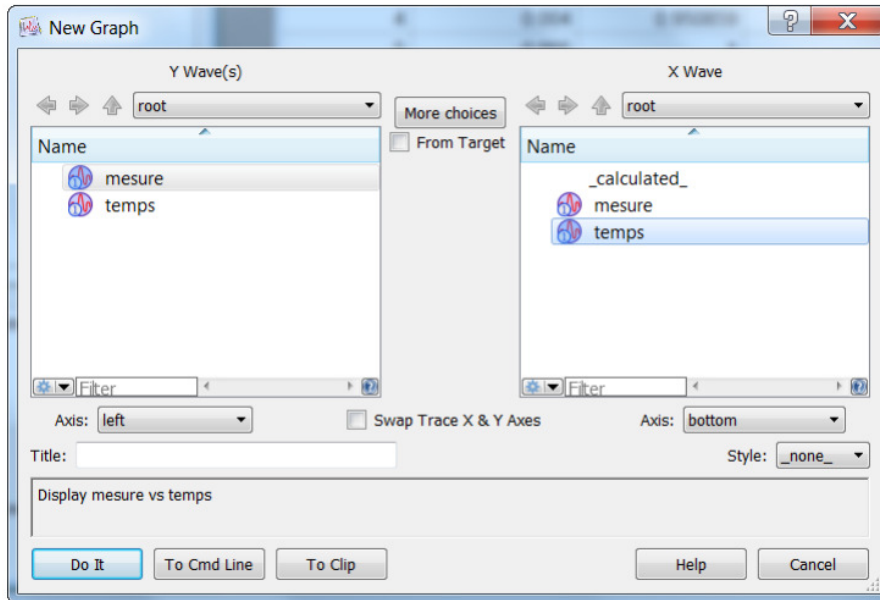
New Graph

Y Wave(s)

root

Name

mesure

temps

Filter

More choices

From Target

X Wave

root

Name

_calculated_

mesure

temps

Filter

Axis: left

Swap Trace X & Y Axes

Axis: bottom

Title:

Style: _none_

Display mesure vs temps

Do It

To Cmd Line

To Clip

Help

Cancel